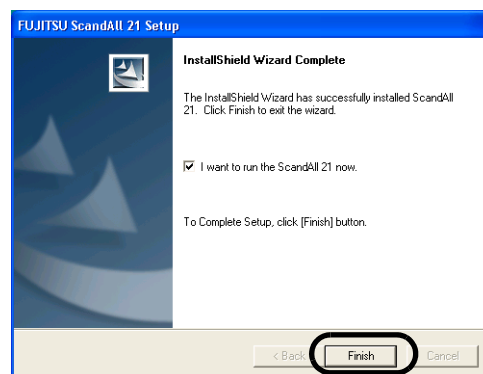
FUJITSU ScandAll 21 Setup

InstallShield Wizard Complete

The InstallShield Wizard has successfully installed ScandAll 21. Click Finish to exit the wizard.

I want to run the ScandAll 21 now.

To Complete Setup, click [Finish] button.

< Back

Finish

Cancel